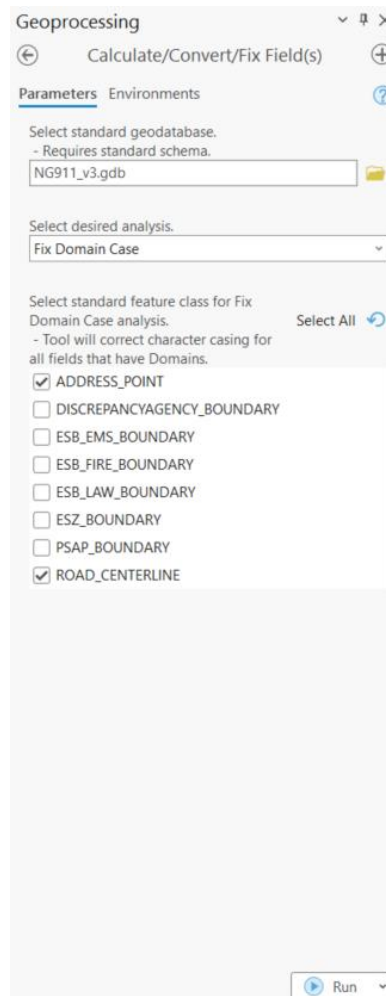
Geoprocessing

Calculate/Convert/Fix Field(s)

Parameters Environments

Select standard geodatabase.
- Requires standard schema.

NG911_v3.gdb

Select desired analysis.

Fix Domain Case

Select standard feature class for Fix Domain Case analysis.
- Tool will correct character casing for all fields that have Domains.

Select All

ADDRESS_POINT

DISCREPANCYAGENCY_BOUNDARY

ESB_EMS_BOUNDARY

ESB_FIRE_BOUNDARY

ESB_LAW_BOUNDARY

ESZ_BOUNDARY

PSAP_BOUNDARY

ROAD_CENTERLINE

Run